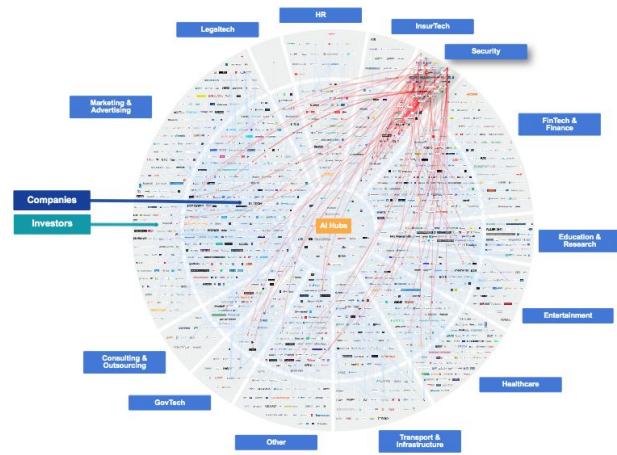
HR

Legaltech

InsurTech

Security

Marketing & Advertising

FinTech & Finance

Companies

Investors

AI Hubs

Education & Research

Entertainment

Consulting & Outsourcing

Healthcare

GovTech

Other

Transport & Infrastructure